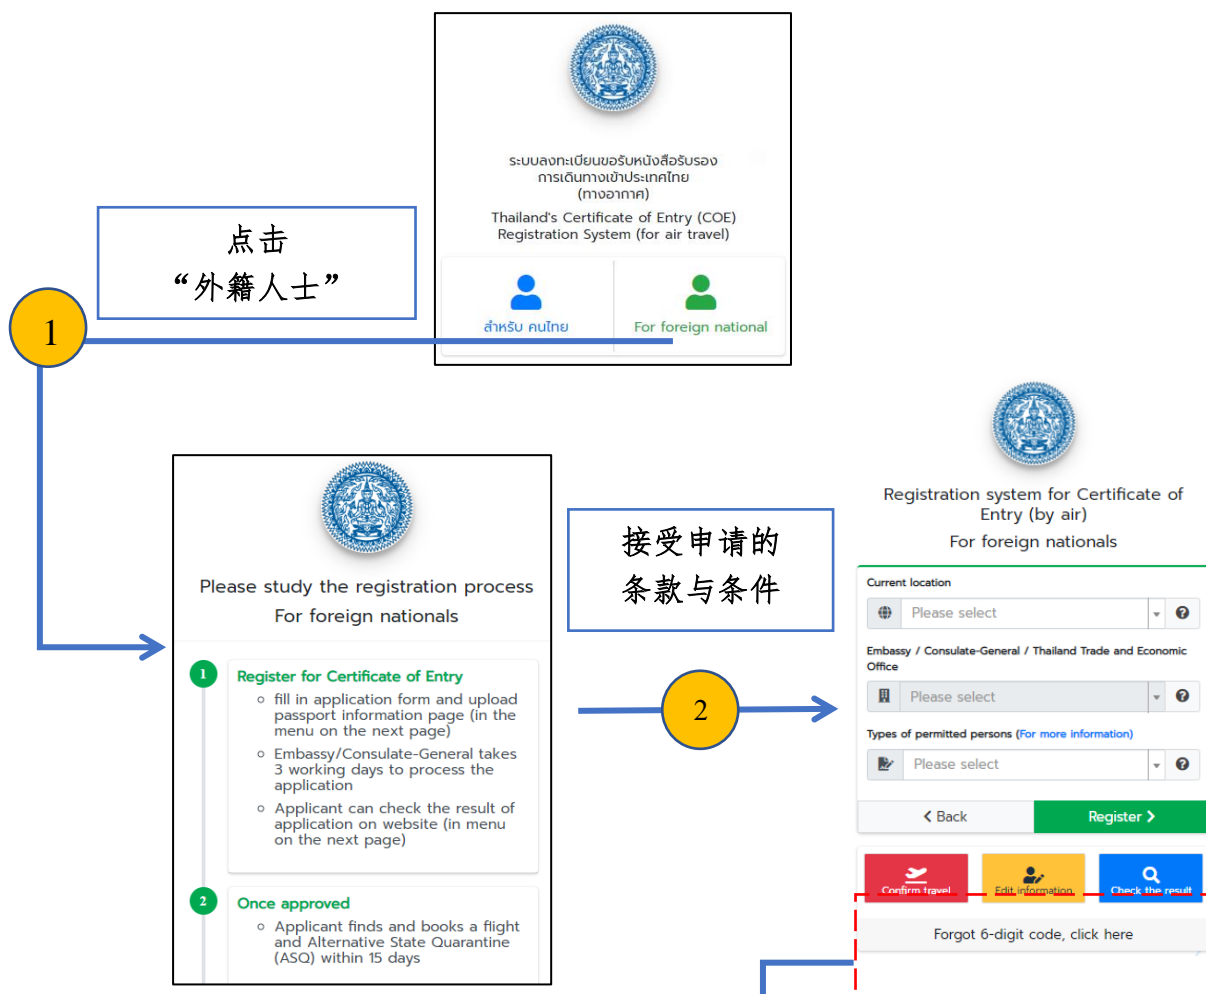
ระบบลงทะเบียนขอรับหนังสือรับรองการเดินทางเข้าประเทศไทย (ทางอากาศ)

Thailand's Certificate of Entry (COE) Registration System (for air travel)

สำหรับ คนไทย

For foreign national

点击
“外籍人士”

1

Please study the registration process
For foreign nationals

1 Register for Certificate of Entry
- fill in application form and upload passport information page (in the menu on the next page)
- Embassy/Consulate-General takes 3 working days to process the application
- Applicant can check the result of application on website (in menu on the next page)

2 Once approved
- Applicant finds and books a flight and Alternative State Quarantine (ASQ) within 15 days

接受申请的
条款与条件

2

Registration system for Certificate of Entry (by air)
For foreign nationals

Current location
Please select

Embassy / Consulate-General / Thailand Trade and Economic Office
Please select

Types of permitted persons (For more information)
Please select

Back
Register

Confirm travel
Edit information
Check the result

Forgot 6-digit code, click here